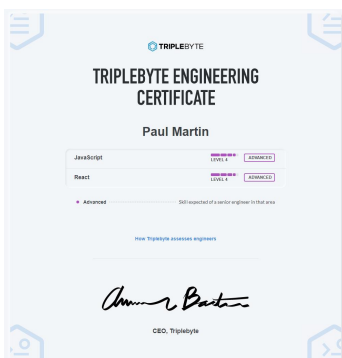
TRIPLEBYTE

TRIPLEBYTE ENGINEERING CERTIFICATE

Paul Martin

| | | |
|---|---|---|
| JavaScript | LEVEL 4 | ADVANCED |
| React | LEVEL 4 | ADVANCED |

• Advanced Skill expected of a senior engineer in that area

How Triplebyte assesses engineers

Ammon Bartram

CEO, Triplebyte